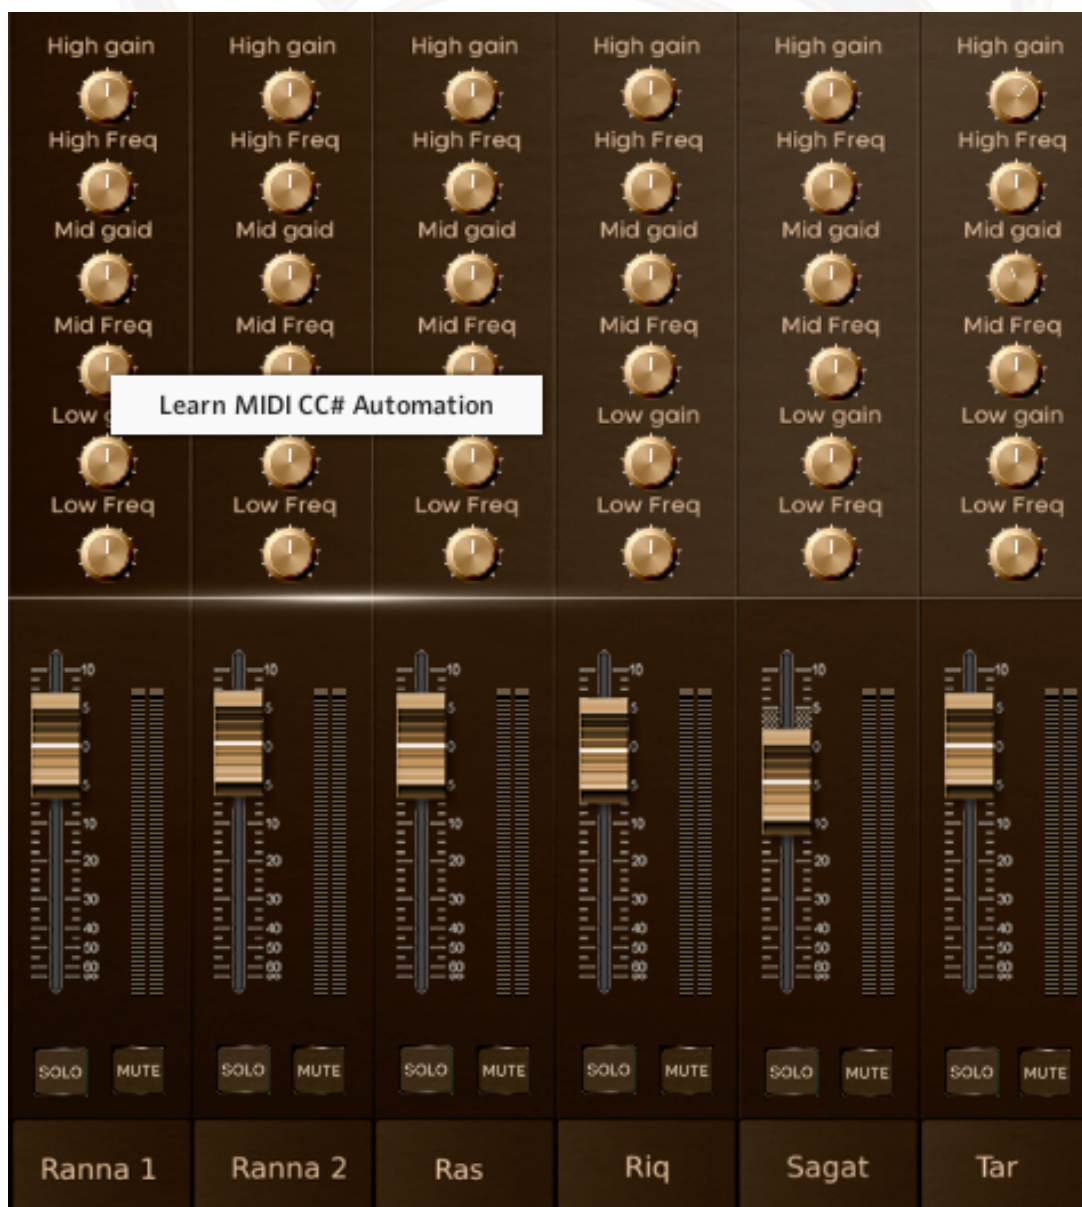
High gain
High Freq
Mid gaid
Mid Freq
Low g
Low Freq

High gain
High Freq
Mid gaid
Mid Freq
Low Freq

High gain
High Freq
Mid gaid
Mid Freq
Low Freq

High gain
High Freq
Mid gaid
Mid Freq
Low gain
Low Freq

High gain
High Freq
Mid gaid
Mid Freq
Low gain
Low Freq

High gain
High Freq
Mid gaid
Mid Freq
Low gain
Low Freq

Learn MIDI CC# Automation

10
5
0
5
10
20
30
40
50
60
∞

SOLO MUTE
SOLO MUTE
SOLO MUTE
SOLO MUTE
SOLO MUTE
SOLO MUTE

Ranna 1
Ranna 2
Ras
Riq
Sagat
Tar